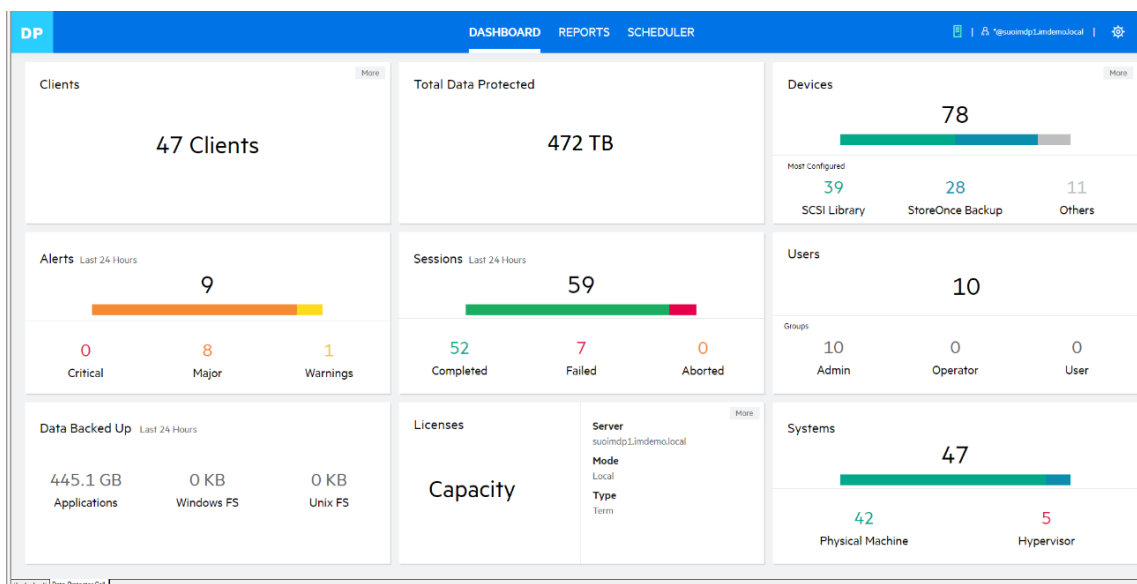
DP

DASHBOARD REPORTS SCHEDULER

| *@suoimdp1.imdemo.local |

Clients
More
47 Clients

Total Data Protected
472 TB

Devices
More
78
Most Configured
39
SCSI Library
28
StoreOnce Backup
11
Others

Alerts Last 24 Hours
9
0
Critical
8
Major
1
Warnings

Sessions Last 24 Hours
59
52
Completed
7
Failed
0
Aborted

Users
10
Groups
10
Admin
0
Operator
0
User

Data Backed Up Last 24 Hours
445.1 GB
Applications
0 KB
Windows FS
0 KB
Unix FS

Licenses
Capacity
More
Server
suoimdp1.imdemo.local
Mode
Local
Type
Term

Systems
47
42
Physical Machine
5
Hypervisor

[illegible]